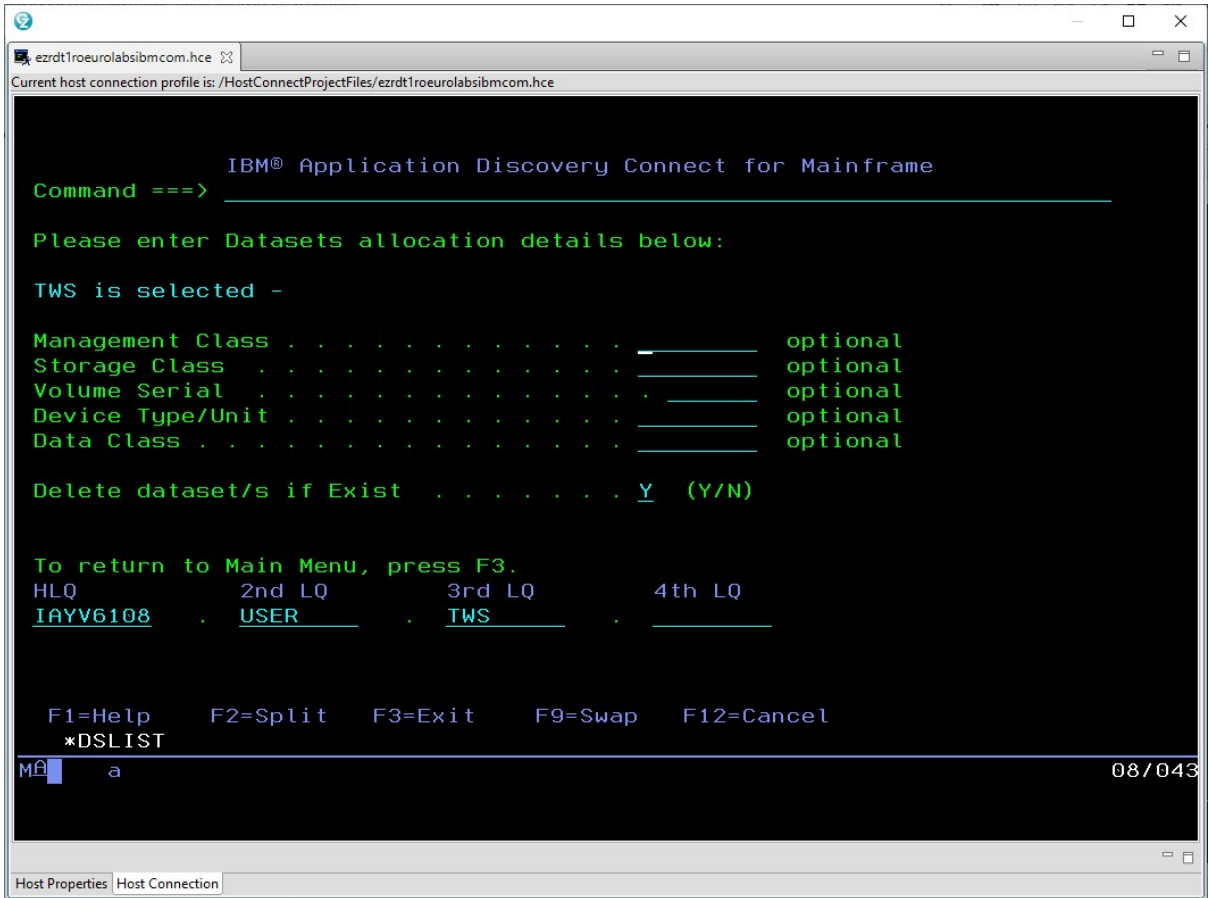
ezrdt1roeurolabsibmcom.hce

Current host connection profile is: /HostConnectProjectFiles/ezrdt1roeurolabsibmcom.hce

IBM® Application Discovery Connect for Mainframe
Command ===>

Please enter Datasets allocation details below:

TWS is selected -

Management Class . . . . . . . . . . . . . . optional
Storage Class . . . . . . . . . . . . . . optional
Volume Serial . . . . . . . . . . . . . . . optional
Device Type/Unit . . . . . . . . . . . . . optional
Data Class . . . . . . . . . . . . . . . . optional

Delete dataset/s if Exist . . . . . . . . Y (Y/N)

To return to Main Menu, press F3.
HLQ 2nd LQ 3rd LQ 4th LQ
IAYV6108 . USER . TWS .

F1=Help F2=Split F3=Exit F9=Swap F12=Cancel
*DSLIST

MA a 08/043

Host Properties Host Connection